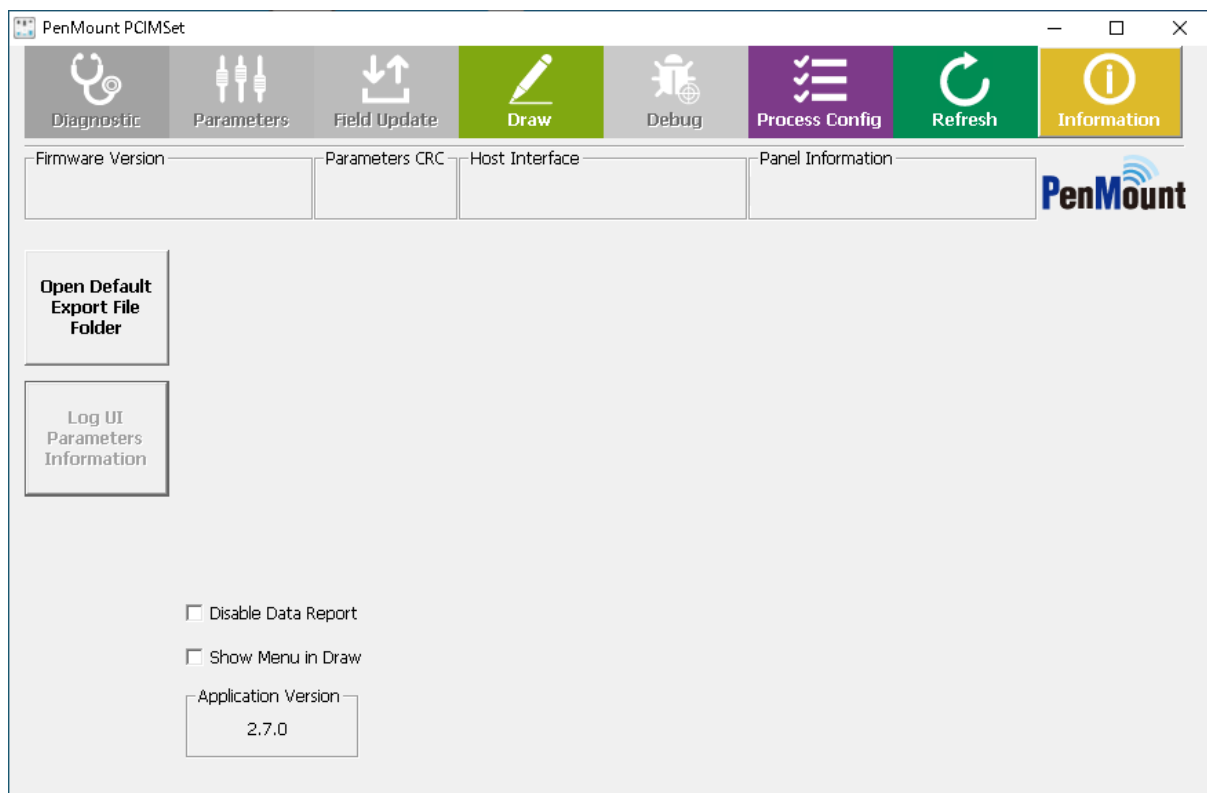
PenMount PCIMSet

Diagnostic
Parameters
Field Update
Draw
Debug
Process Config
Refresh
Information

Firmware Version
Parameters CRC
Host Interface
Panel Information

PenMount

Open Default Export File Folder

Log UI Parameters Information

Disable Data Report

Show Menu in Draw

Application Version
2.7.0